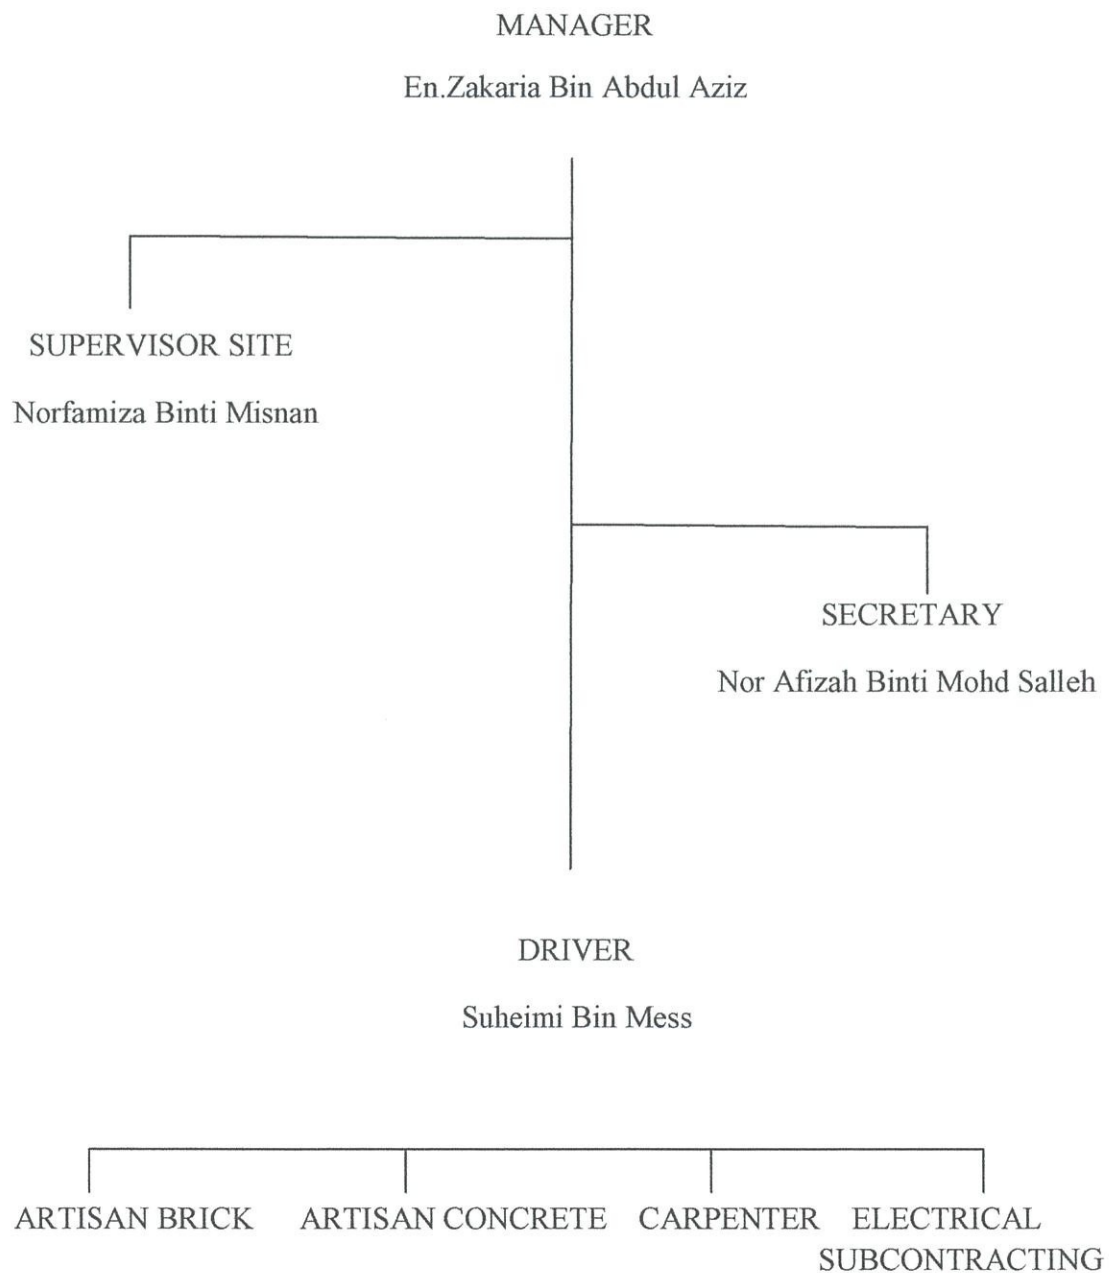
MANAGER

En.Zakaria Bin Abdul Aziz

SUPERVISOR SITE

Norfamiza Binti Misnan

SECRETARY

Nor Afizah Binti Mohd Salleh

DRIVER

Suheimi Bin Mess

ARTISAN BRICK

ARTISAN CONCRETE

CARPENTER

ELECTRICAL SUBCONTRACTING